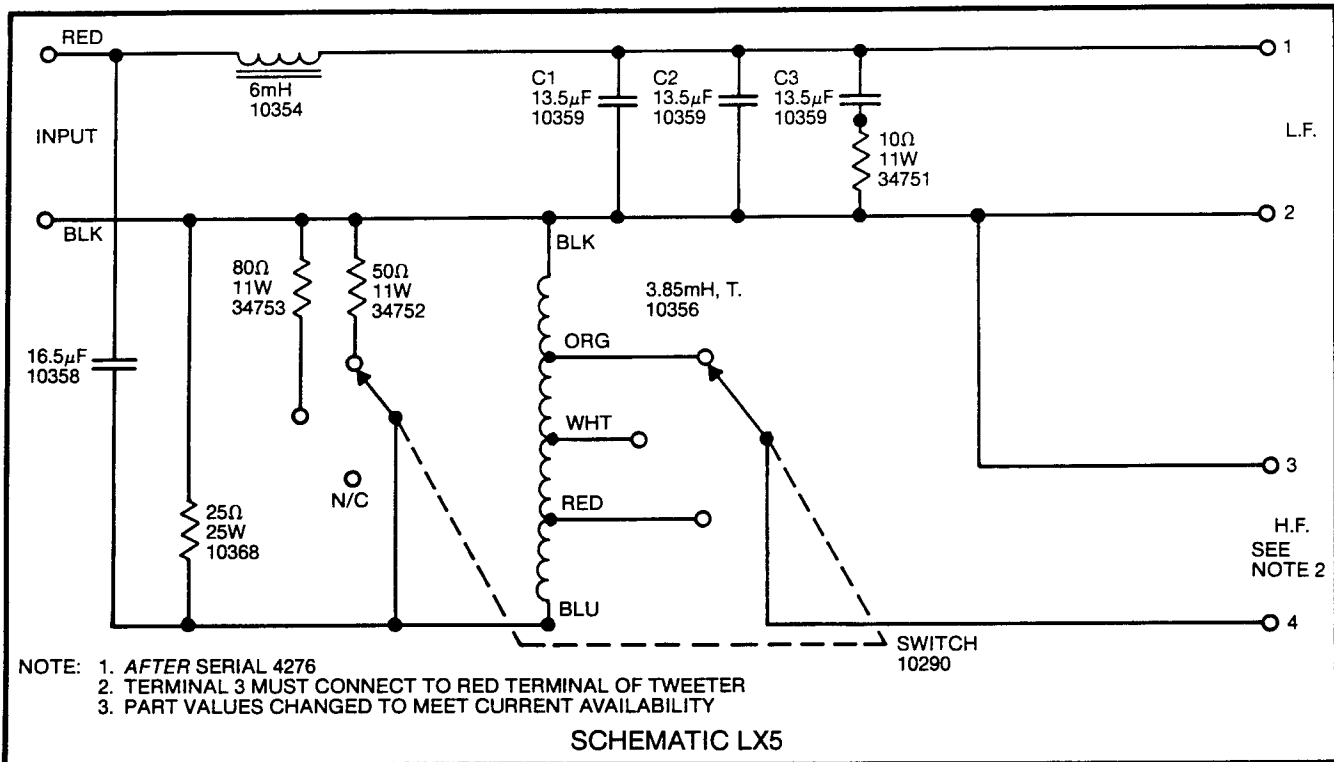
RED

6mH
10354

C1
13.5$\mu$F
10359

C2
13.5$\mu$F
10359

C3
13.5$\mu$F
10359

1

INPUT

10$\Omega$
11W
34751

L.F.

BLK

BLK

2

80$\Omega$
11W
34753

50$\Omega$
11W
34752

3.85mH, T.
10356

16.5$\mu$F
10358

ORG

WHT

N/C

3

25$\Omega$
25W
10368

RED

H.F.
SEE
NOTE 2

BLU

4

SWITCH
10290

NOTE: 1. AFTER SERIAL 4276
2. TERMINAL 3 MUST CONNECT TO RED TERMINAL OF TWEETER
3. PART VALUES CHANGED TO MEET CURRENT AVAILABILITY

SCHEMATIC LX5